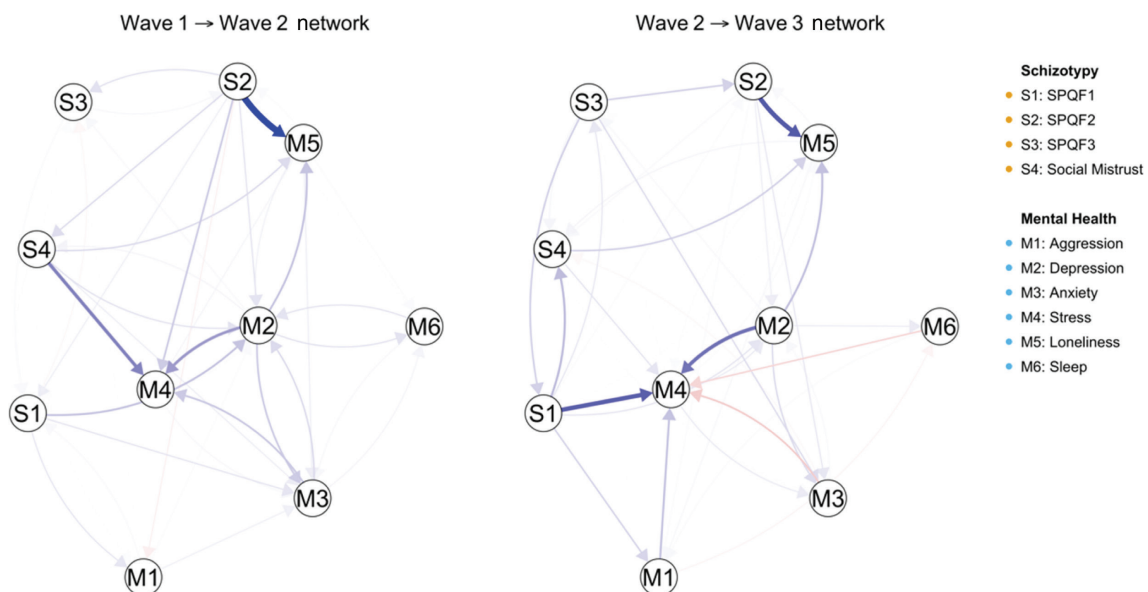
Wave 1 → Wave 2 network

S2
S3
M5
S4
M2
M6
M4
S1
M3
M1

Wave 2 → Wave 3 network

S2
S3
M5
S4
M2
M6
M4
S1
M3
M1

Schizotypy
S1: SPQF1
S2: SPQF2
S3: SPQF3
S4: Social Mistrust

Mental Health
M1: Aggression
M2: Depression
M3: Anxiety
M4: Stress
M5: Loneliness
M6: Sleep